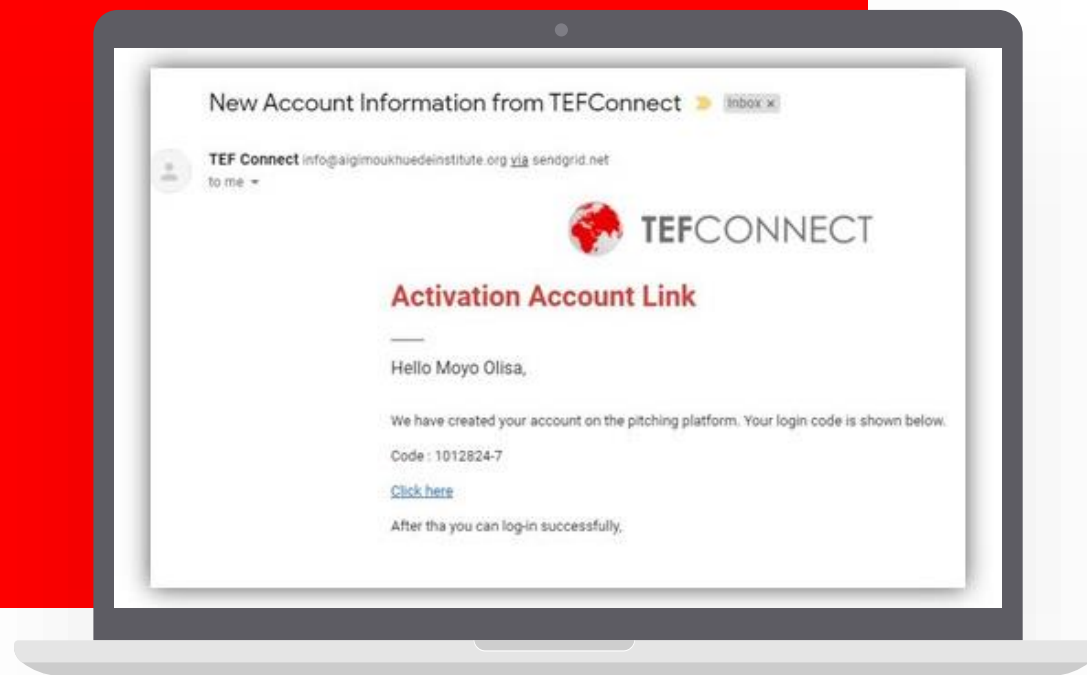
New Account Information from TEFConnect Inbox ×

TEF Connect info@aigimoukhuedeinstitute.org via sendgrid.net
to me

TEFCONNECT

Activation Account Link

Hello Moyo Olisa,

We have created your account on the pitching platform. Your login code is shown below.

Code : 1012824-7

Click here

After tha you can log-in successfully,